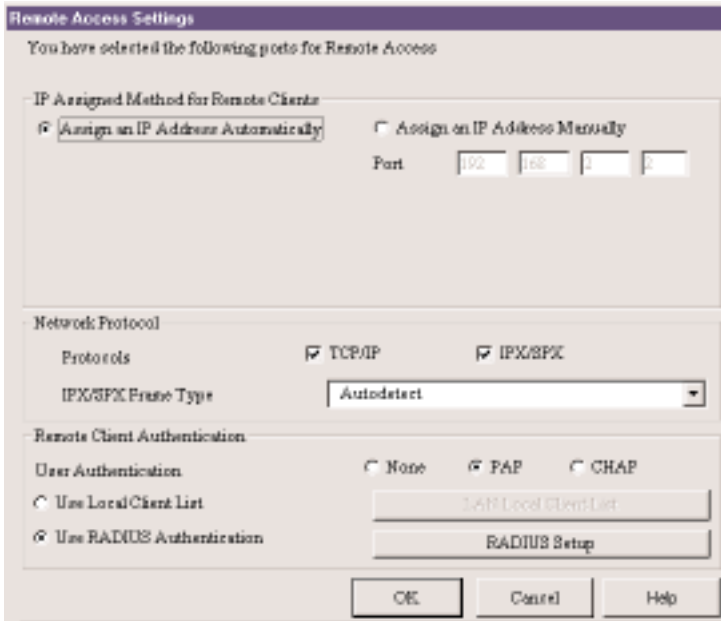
Remote Access Settings

You have selected the following ports for Remote Access

IP Assigned Method for Remote Clients

Assign an IP Address Automatically

Assign an IP Address Manually

Port 192 168 1 2

Network Protocol

Protocols TCP/IP IPX/SPX

IPX/SPX Frame Type Autodetect

Remote Client Authentication

User Authentication None PAP CHAP

Use Local Client List

LAN Local Client List

Use RADIUS Authentication

RADIUS Setup

OK Cancel Help